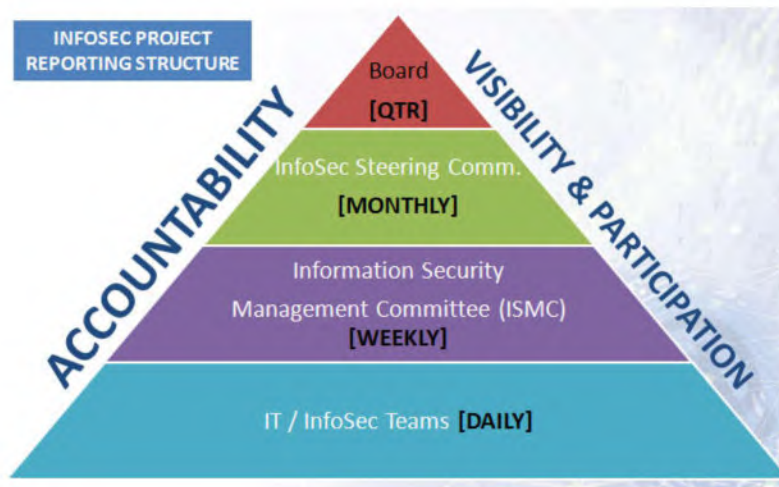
INFOSEC PROJECT REPORTING STRUCTURE

ACCOUNTABILITY

Board
[QTR]

InfoSec Steering Comm.
[MONTHLY]

Information Security Management Committee (ISMC)
[WEEKLY]

IT / InfoSec Teams [DAILY]

VISIBILITY & PARTICIPATION